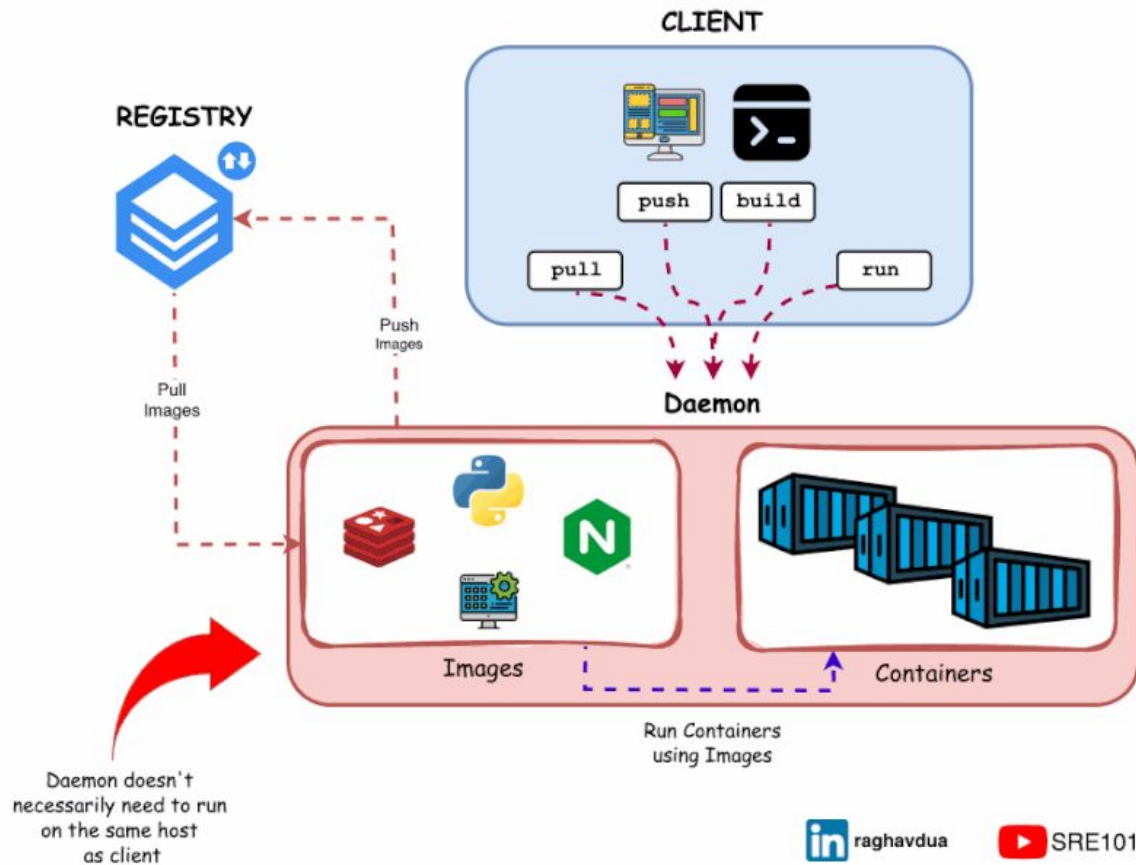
CLIENT

REGISTRY

push

build

pull

run

Push Images

Pull Images

Daemon

Images

Containers

Run Containers using Images

Daemon doesn't necessarily need to run on the same host as client

raghavdua

SRE101